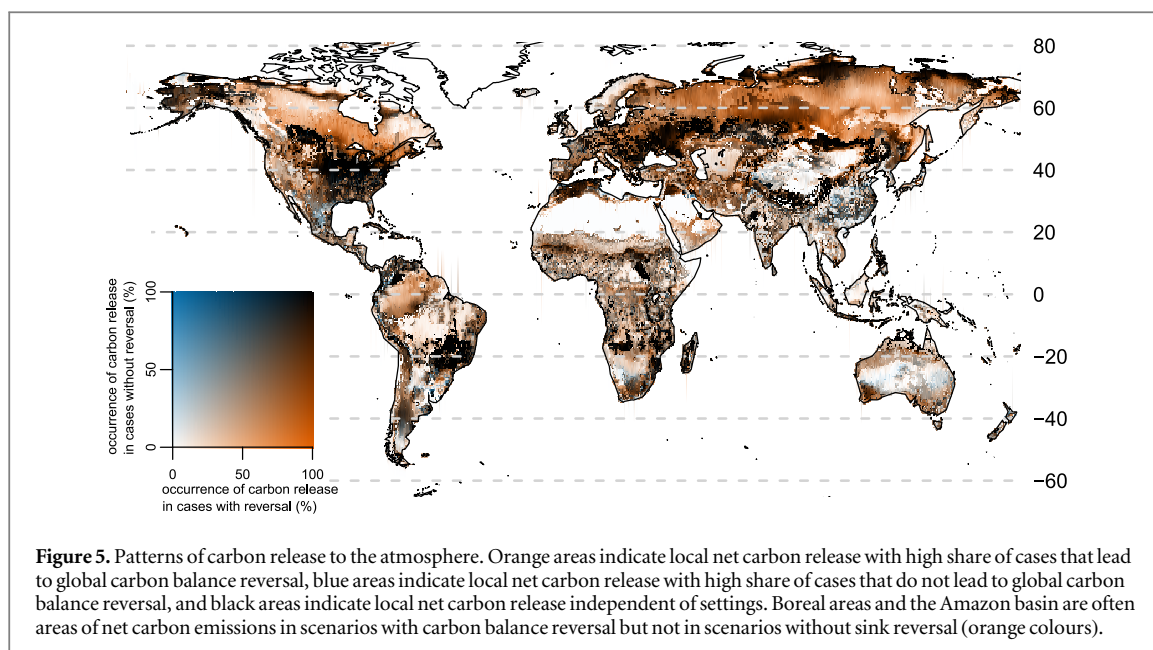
80
60
40
20
0
−20
−40
−60

occurrence of carbon release in cases without reversal (%)
100
50
0
0
50
100
occurrence of carbon release in cases with reversal (%)

**Figure 5.** Patterns of carbon release to the atmosphere. Orange areas indicate local net carbon release with high share of cases that lead to global carbon balance reversal, blue areas indicate local net carbon release with high share of cases that do not lead to global carbon balance reversal, and black areas indicate local net carbon release independent of settings. Boreal areas and the Amazon basin are often areas of net carbon emissions in scenarios with carbon balance reversal but not in scenarios without sink reversal (orange colours).